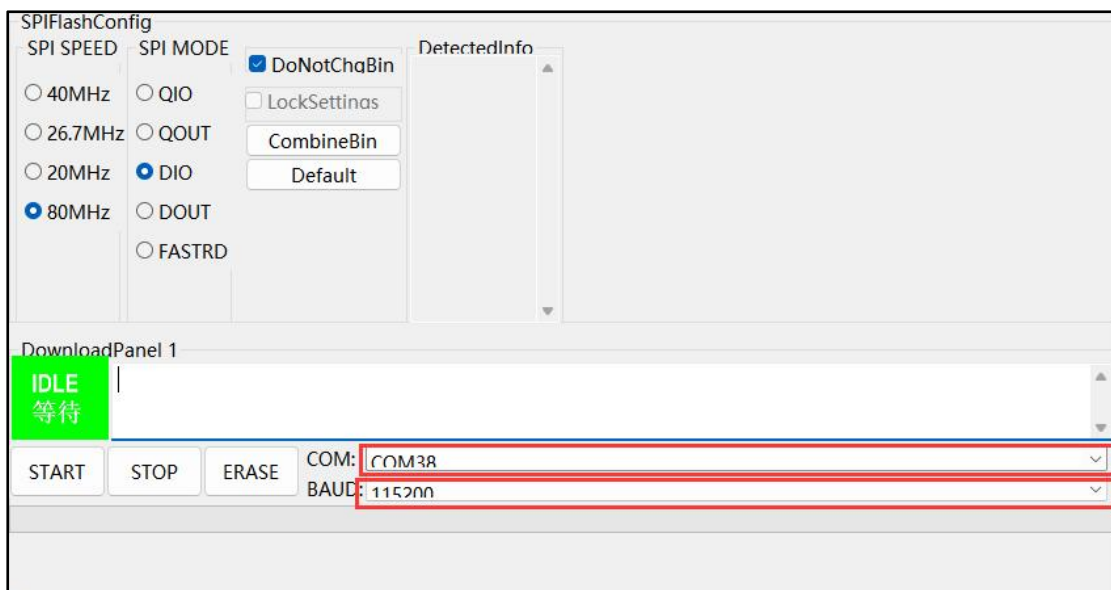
SPIFlashConfig

SPI SPEED

40MHz

26.7MHz

20MHz

80MHz

SPI MODE

QIO

QOUT

DIO

DOUT

FASTRD

DoNotChgBin

LockSettings

CombineBin

Default

DetectedInfo

DownloadPanel 1

IDLE
等待

START

STOP

ERASE

COM: COM38

BAUD: 115200